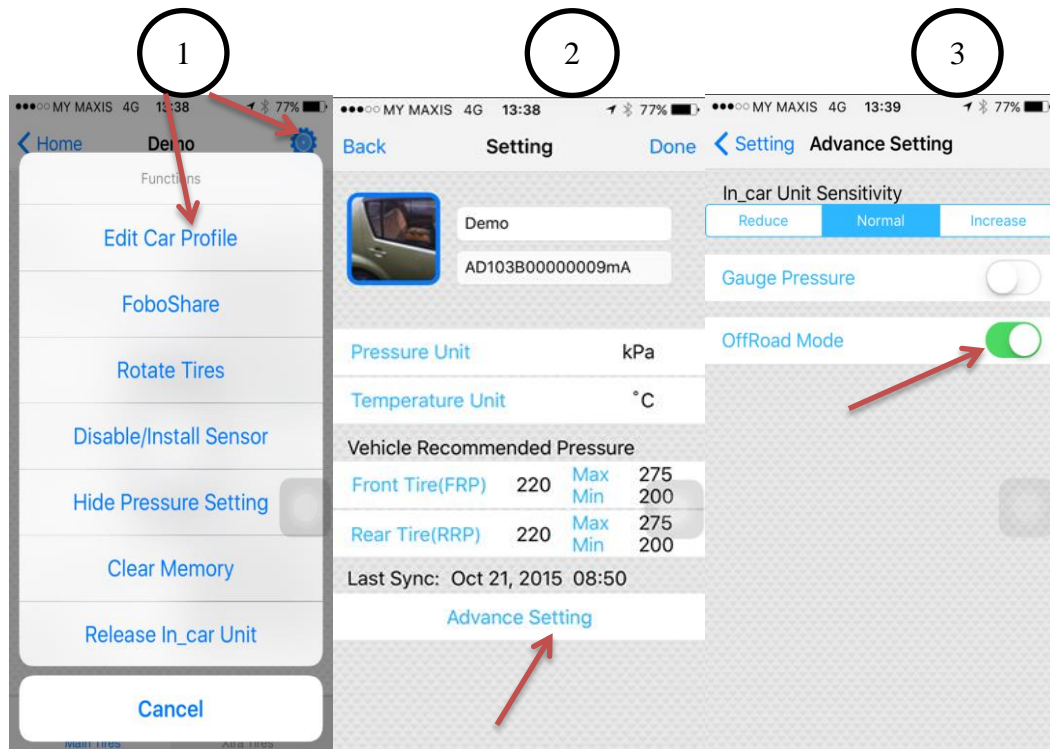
1

●●●○○ MY MAXIS 4G 13:38 77%

< Home Demo

Functions

Edit Car Profile

FoboShare

Rotate Tires

Disable/Install Sensor

Hide Pressure Setting

Clear Memory

Release In_car Unit

Cancel

Main Tires Xtra Tires

2

●●●○○ MY MAXIS 4G 13:38 77%

Back Setting Done

Demo

AD103B00000009mA

Pressure Unit kPa

Temperature Unit °C

Vehicle Recommended Pressure

| Front Tire(FRP) | 220 | Max | 275 |
|---|---|---|---|
| | | Min | 200 |
| Rear Tire(RRP) | 220 | Max | 275 |
| | | Min | 200 |

Last Sync: Oct 21, 2015 08:50

Advance Setting

3

●●●○○ MY MAXIS 4G 13:39 77%

< Setting Advance Setting

In_car Unit Sensitivity

Reduce Normal Increase

Gauge Pressure

OffRoad Mode